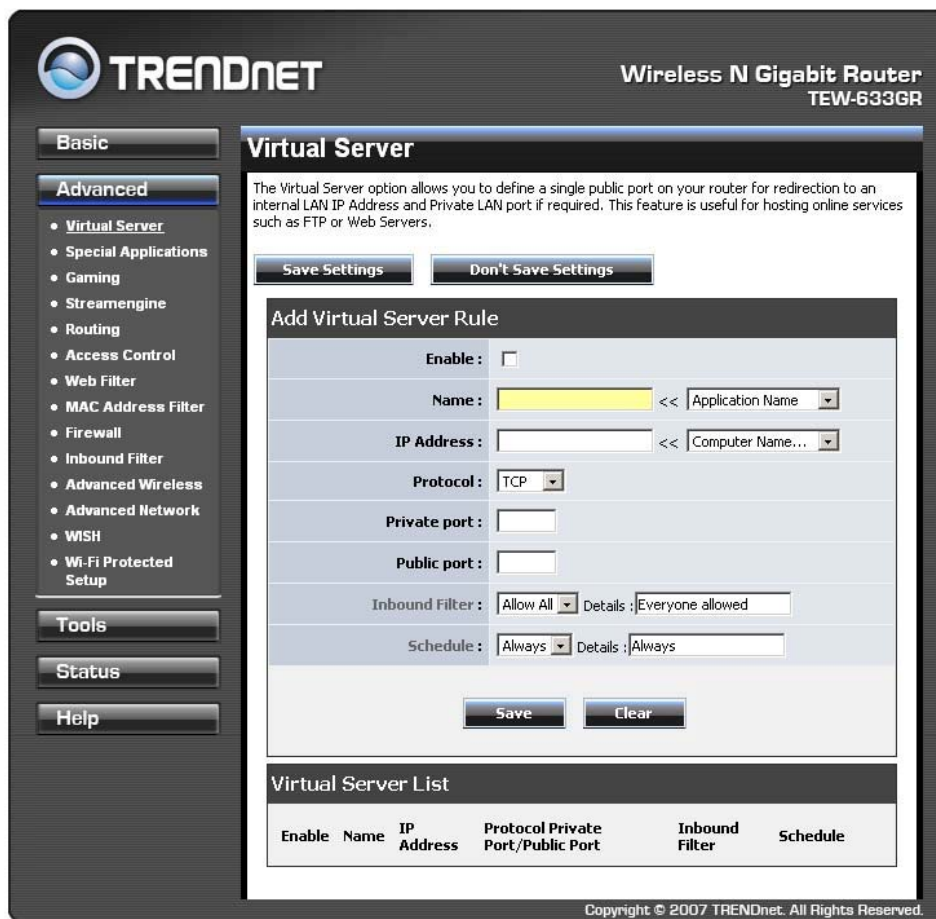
TRENDnET

Wireless N Gigabit Router
TEW-633GR

Basic

Advanced

- Virtual Server
- Special Applications
- Gaming
- Streamengine
- Routing
- Access Control
- Web Filter
- MAC Address Filter
- Firewall
- Inbound Filter
- Advanced Wireless
- Advanced Network
- WISH
- Wi-Fi Protected Setup

Tools

Status

Help

Virtual Server

The Virtual Server option allows you to define a single public port on your router for redirection to an internal LAN IP Address and Private LAN port if required. This feature is useful for hosting online services such as FTP or Web Servers.

Save Settings Don't Save Settings

Add Virtual Server Rule

Enable :

Name : << Application Name

IP Address : << Computer Name...

Protocol : TCP

Private port :

Public port :

Inbound Filter : Allow All Details : Everyone allowed

Schedule : Always Details : Always

Save Clear

Virtual Server List

| Enable | Name | IP Address | Protocol Private Port/Public Port | Inbound Filter | Schedule |
|---|---|---|---|---|---|

Copyright © 2007 TRENDnet. All Rights Reserved.